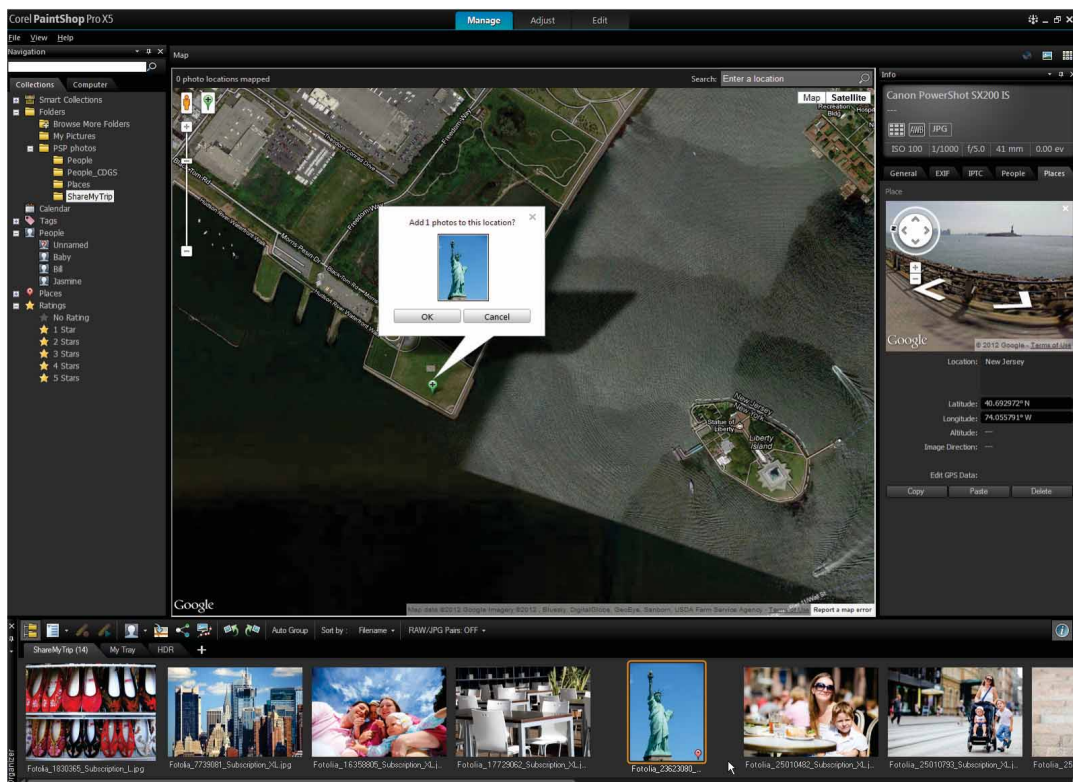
Corel PaintShop Pro X5

Manage Adjust Edit

File View Help

Navigation

Collections Computer

Smart Collections
Folders
Browse More Folders
My Pictures
PSP photos
People
People_CDGS
Places
ShareMyTrip
Calendar
Tags
People
Unnamed
Baby
Bill
Jasmine
Places
Ratings
No Rating
1 Star
2 Stars
3 Stars
4 Stars
5 Stars

Map

0 photo locations mapped

Search: Enter a location

Map Satellite

Add 1 photos to this location?

OK Cancel

Statue of Liberty

Liberty Island

Google

Map data ©2012 Google Imagery ©2012, Bluesky, DigitalGlobe, GeoEye, Sanborn, USDA Farm Service Agency - Terms of Use

Report a map error

Info

Canon PowerShot SX200 IS

AWB JPG

ISO 100 1/1000 f/5.0 41 mm 0.00 ev

General EXIF IPTC People Places

Place

Google © 2012 Google - Terms of Use

Location: New Jersey

Latitude: 40.692972° N
Longitude: 74.055791° W
Altitude: ---
Image Direction: ---

Edit GPS Data:

Copy Paste Delete

Auto Group Sort by: Filename RAW/JPG Pairs: OFF

ShareMyTrip (14) My Tray HDR +

Organizer

Fotolia_1830365_Subscription_L.jpg
Fotolia_7739081_Subscription_XL.jpg
Fotolia_16358805_Subscription_XL.j...
Fotolia_17729062_Subscription_XL.j...
Fotolia_23623080_...
Fotolia_25010482_Subscription_XL.j...
Fotolia_25010793_Subscription_XL.j...
Fotolia_25